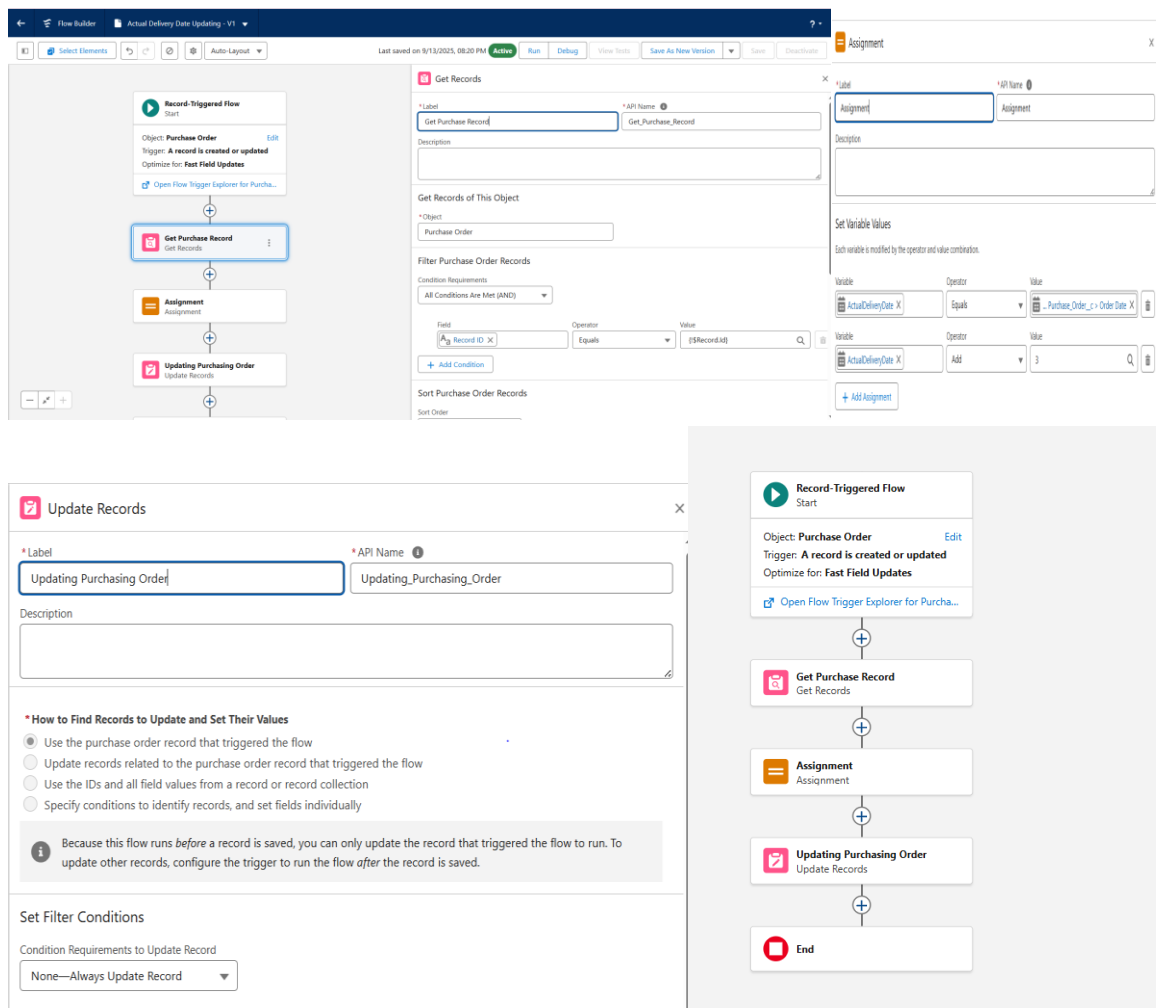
Flow Builder | Actual Delivery Date Updating - V1

Select Elements | Auto-Layout

Last saved on 9/13/2025, 08:20 PM Active Run Debug View Tests Save As New Version Save Deactivate

Record-Triggered Flow
Start
Object: Purchase Order Edit
Trigger: A record is created or updated
Optimize for: Fast Field Updates
Open Flow Trigger Explorer for Purcha...

Get Purchase Record
Get Records

Assignment
Assignment

Updating Purchasing Order
Update Records

Get Records

*Label
Get Purchase Record
*API Name
Get_Purchase_Record

Description

Get Records of This Object
*Object
Purchase Order

Filter Purchase Order Records
Condition Requirements
All Conditions Are Met (AND)

Field
Record ID
Operator
Equals
Value
{!$Record.Id}

Add Condition

Sort Purchase Order Records
Sort Order

Assignment

*Label
Assignment
*API Name
Assignment

Description

Set Variable Values
Each variable is modified by the operator and value combination.

Variable
ActualDeliveryDate
Operator
Equals
Value
... Purchase_Order__c > Order Date

Variable
ActualDeliveryDate
Operator
Add
Value
3

Add Assignment

Update Records

*Label
Updating Purchasing Order
*API Name
Updating_Purchasing_Order

Description

*How to Find Records to Update and Set Their Values
Use the purchase order record that triggered the flow
Update records related to the purchase order record that triggered the flow
Use the IDs and all field values from a record or record collection
Specify conditions to identify records, and set fields individually

Because this flow runs before a record is saved, you can only update the record that triggered the flow to run. To update other records, configure the trigger to run the flow after the record is saved.

Set Filter Conditions
Condition Requirements to Update Record
None—Always Update Record

Record-Triggered Flow
Start
Object: Purchase Order Edit
Trigger: A record is created or updated
Optimize for: Fast Field Updates
Open Flow Trigger Explorer for Purcha...

Get Purchase Record
Get Records

Assignment
Assignment

Updating Purchasing Order
Update Records

End